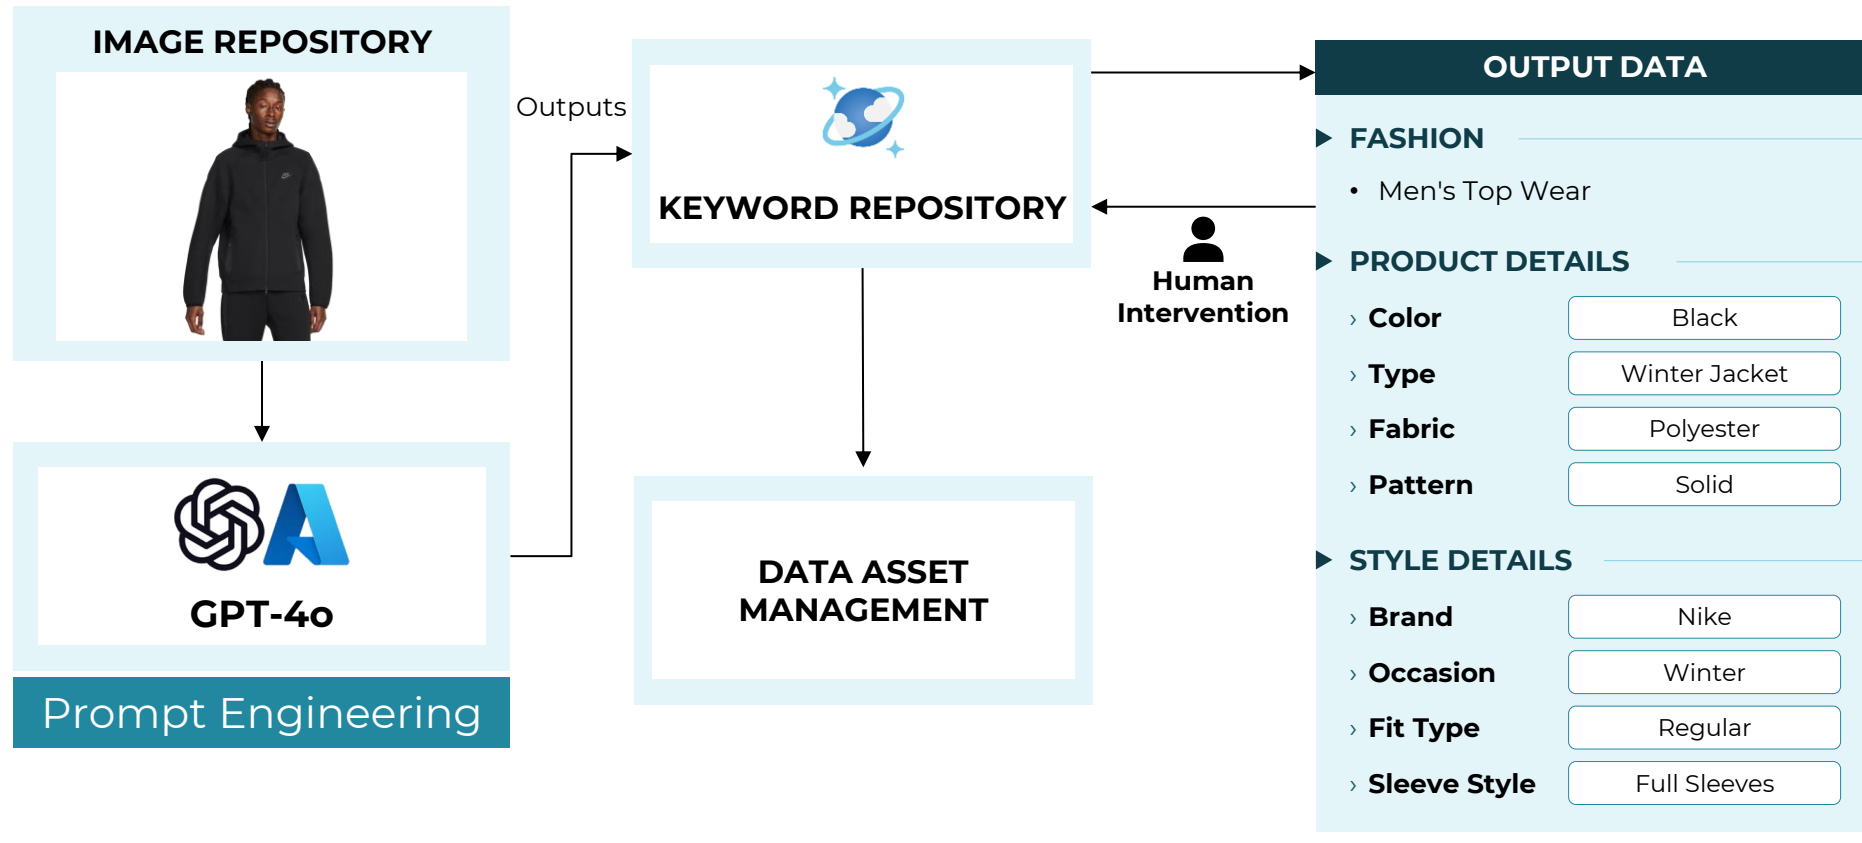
IMAGE REPOSITORY

GPT-4o

Prompt Engineering

Outputs

KEYWORD REPOSITORY

DATA ASSET MANAGEMENT

Human Intervention

OUTPUT DATA

FASHION

• Men's Top Wear

PRODUCT DETAILS

| | |
|---|---|
| › Color | Black |
| › Type | Winter Jacket |
| › Fabric | Polyester |
| › Pattern | Solid |

STYLE DETAILS

| | |
|---|---|
| › Brand | Nike |
| › Occasion | Winter |
| › Fit Type | Regular |
| › Sleeve Style | Full Sleeves |